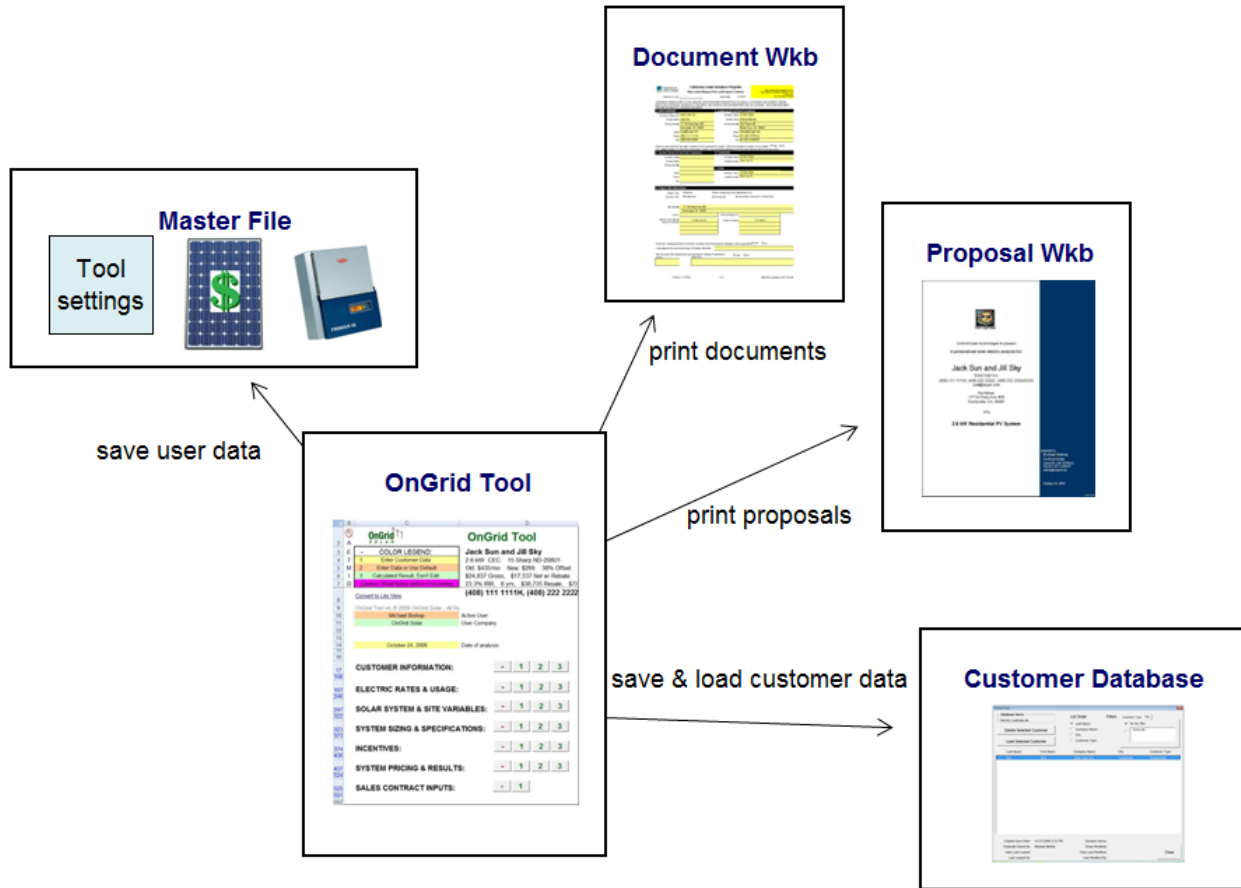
Document Wkb

Master File

Tool settings

$

Proposal Wkb

Jack Sun and Jill Sky

2.6 kW Residential PV System

print documents

save user data

OnGrid Tool

print proposals

OnGrid

OnGrid Tool

COLOR LEGEND

Enter Customer Data

Enter Data or Use Default

Calculated Result, Don't Edit

Jack Sun and Jill Sky

2.6 kW CEC: 15 Sharp ND-208U1

Old: \$435/mo New: \$269 38% Offset

\$24,837 Gross, \$17,537 Net w/ Rebate

23.3% IRR, 8 yrs, \$38,735 Resale, \$7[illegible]

(408) 111 1111H, (408) 222 2222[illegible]

Convert to Lite View

Michael Bishop

Active User

OnGrid Solar

User Company

October 24, 2008

Date of analysis

CUSTOMER INFORMATION:

ELECTRIC RATES & USAGE:

SOLAR SYSTEM & SITE VARIABLES:

SYSTEM SIZING & SPECIFICATIONS:

INCENTIVES:

SYSTEM PRICING & RESULTS:

SALES CONTRACT INPUTS:

save & load customer data

Customer Database

Delete Selected Customer

Load Selected Customer

Close